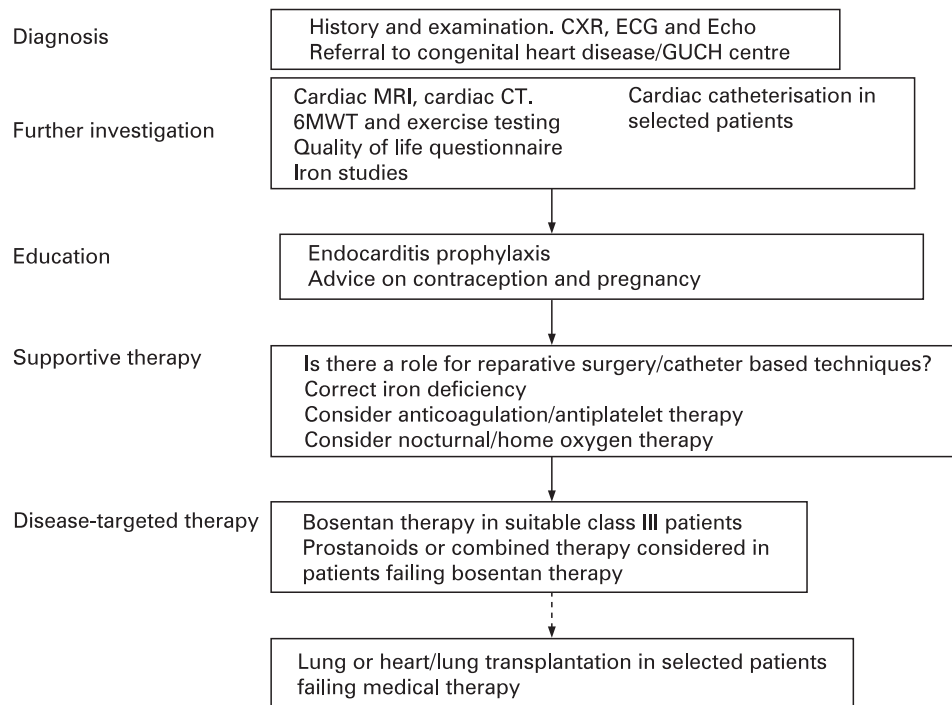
Diagnosis

History and examination. CXR, ECG and Echo
Referral to congenital heart disease/GUCH centre

Further investigation

Cardiac MRI, cardiac CT.
6MWT and exercise testing
Quality of life questionnaire
Iron studies

Cardiac catheterisation in selected patients

Education

Endocarditis prophylaxis
Advice on contraception and pregnancy

Supportive therapy

Is there a role for reparative surgery/catheter based techniques?
Correct iron deficiency
Consider anticoagulation/antiplatelet therapy
Consider nocturnal/home oxygen therapy

Disease-targeted therapy

Bosentan therapy in suitable class III patients
Prostanoids or combined therapy considered in patients failing bosentan therapy

Lung or heart/lung transplantation in selected patients failing medical therapy